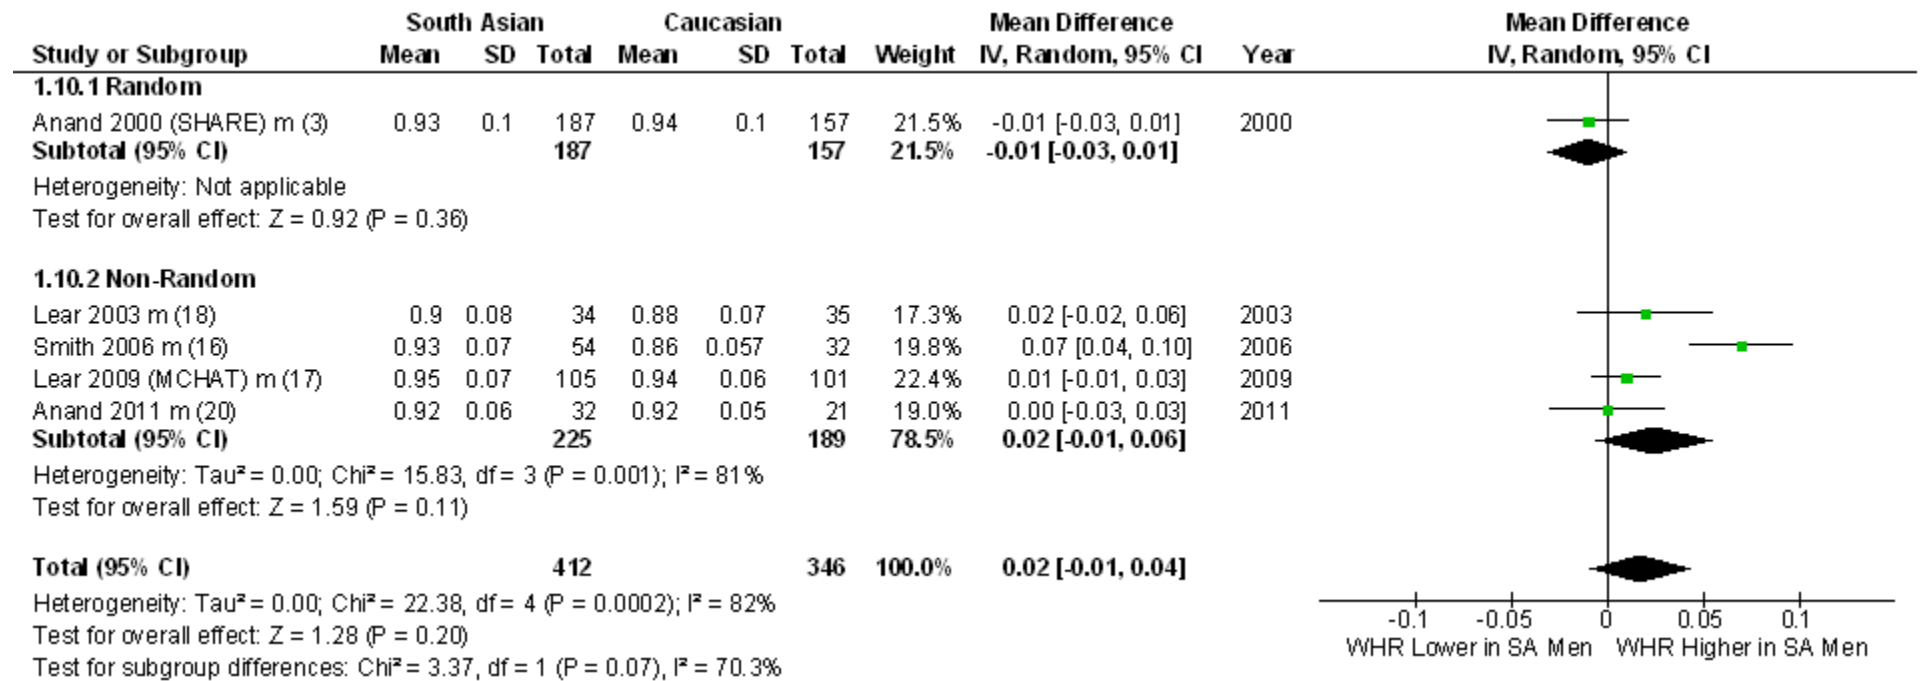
| Study or Subgroup | South Asian Mean | South Asian SD | South Asian Total | Caucasian Mean | Caucasian SD | Caucasian Total | Weight | Mean Difference IV, Random, 95% CI | Year |
|---|---|---|---|---|---|---|---|---|---|
| 1.10.1 Random | | | | | | | | | |
| Anand 2000 (SHARE) m (3) | 0.93 | 0.1 | 187 | 0.94 | 0.1 | 157 | 21.5% | -0.01 [-0.03, 0.01] | 2000 |
| Subtotal (95% CI) | | | 187 | | | 157 | 21.5% | -0.01 [-0.03, 0.01] | |
| Heterogeneity: Not applicable | | | | | | | | | |
| Test for overall effect: Z = 0.92 (P = 0.36) | | | | | | | | | |
| 1.10.2 Non-Random | | | | | | | | | |
| Lear 2003 m (18) | 0.9 | 0.08 | 34 | 0.88 | 0.07 | 35 | 17.3% | 0.02 [-0.02, 0.06] | 2003 |
| Smith 2006 m (16) | 0.93 | 0.07 | 54 | 0.86 | 0.057 | 32 | 19.8% | 0.07 [0.04, 0.10] | 2006 |
| Lear 2009 (MCHAT) m (17) | 0.95 | 0.07 | 105 | 0.94 | 0.06 | 101 | 22.4% | 0.01 [-0.01, 0.03] | 2009 |
| Anand 2011 m (20) | 0.92 | 0.06 | 32 | 0.92 | 0.05 | 21 | 19.0% | 0.00 [-0.03, 0.03] | 2011 |
| Subtotal (95% CI) | | | 225 | | | 189 | 78.5% | 0.02 [-0.01, 0.06] | |
| Heterogeneity: Tau² = 0.00; Chi² = 15.83, df = 3 (P = 0.001); I² = 81% | | | | | | | | | |
| Test for overall effect: Z = 1.59 (P = 0.11) | | | | | | | | | |
| Total (95% CI) | | | 412 | | | 346 | 100.0% | 0.02 [-0.01, 0.04] | |
| Heterogeneity: Tau² = 0.00; Chi² = 22.38, df = 4 (P = 0.0002); I² = 82% | | | | | | | | | |
| Test for overall effect: Z = 1.28 (P = 0.20) | | | | | | | | | |
| Test for subgroup differences: Chi² = 3.37, df = 1 (P = 0.07), I² = 70.3% | | | | | | | | | |

Mean Difference
IV, Random, 95% CI

-0.1 -0.05 0 0.05 0.1
WHR Lower in SA Men WHR Higher in SA Men